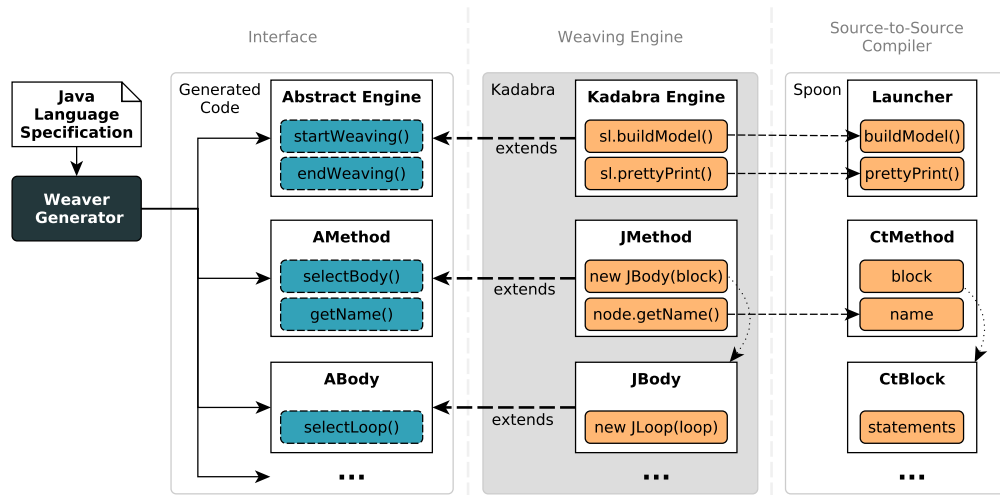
Interface

Weaving Engine

Source-to-Source Compiler

Java Language Specification

Weaver Generator

Generated Code

Abstract Engine
startWeaving()
endWeaving()

AMethod
selectBody()
getName()

ABody
selectLoop()

...

Kadabra

Kadabra Engine
sl.buildModel()
sl.prettyPrint()

extends

JMethod
new JBody(block)
node.getName()

extends

JBody
new JLoop(loop)

extends

...

Spoon

Launcher
buildModel()
prettyPrint()

CtMethod
block
name

CtBlock
statements

...